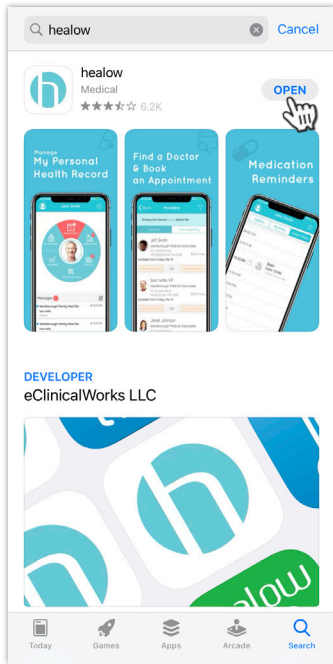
healow

Cancel

healow
Medical
6.2K

OPEN

Manage
My Personal
Health Record

Find a Doctor
& Book
an Appointment

Medication
Reminders

DEVELOPER
eClinicalWorks LLC

healow

Today
Games
Apps
Arcade
Search